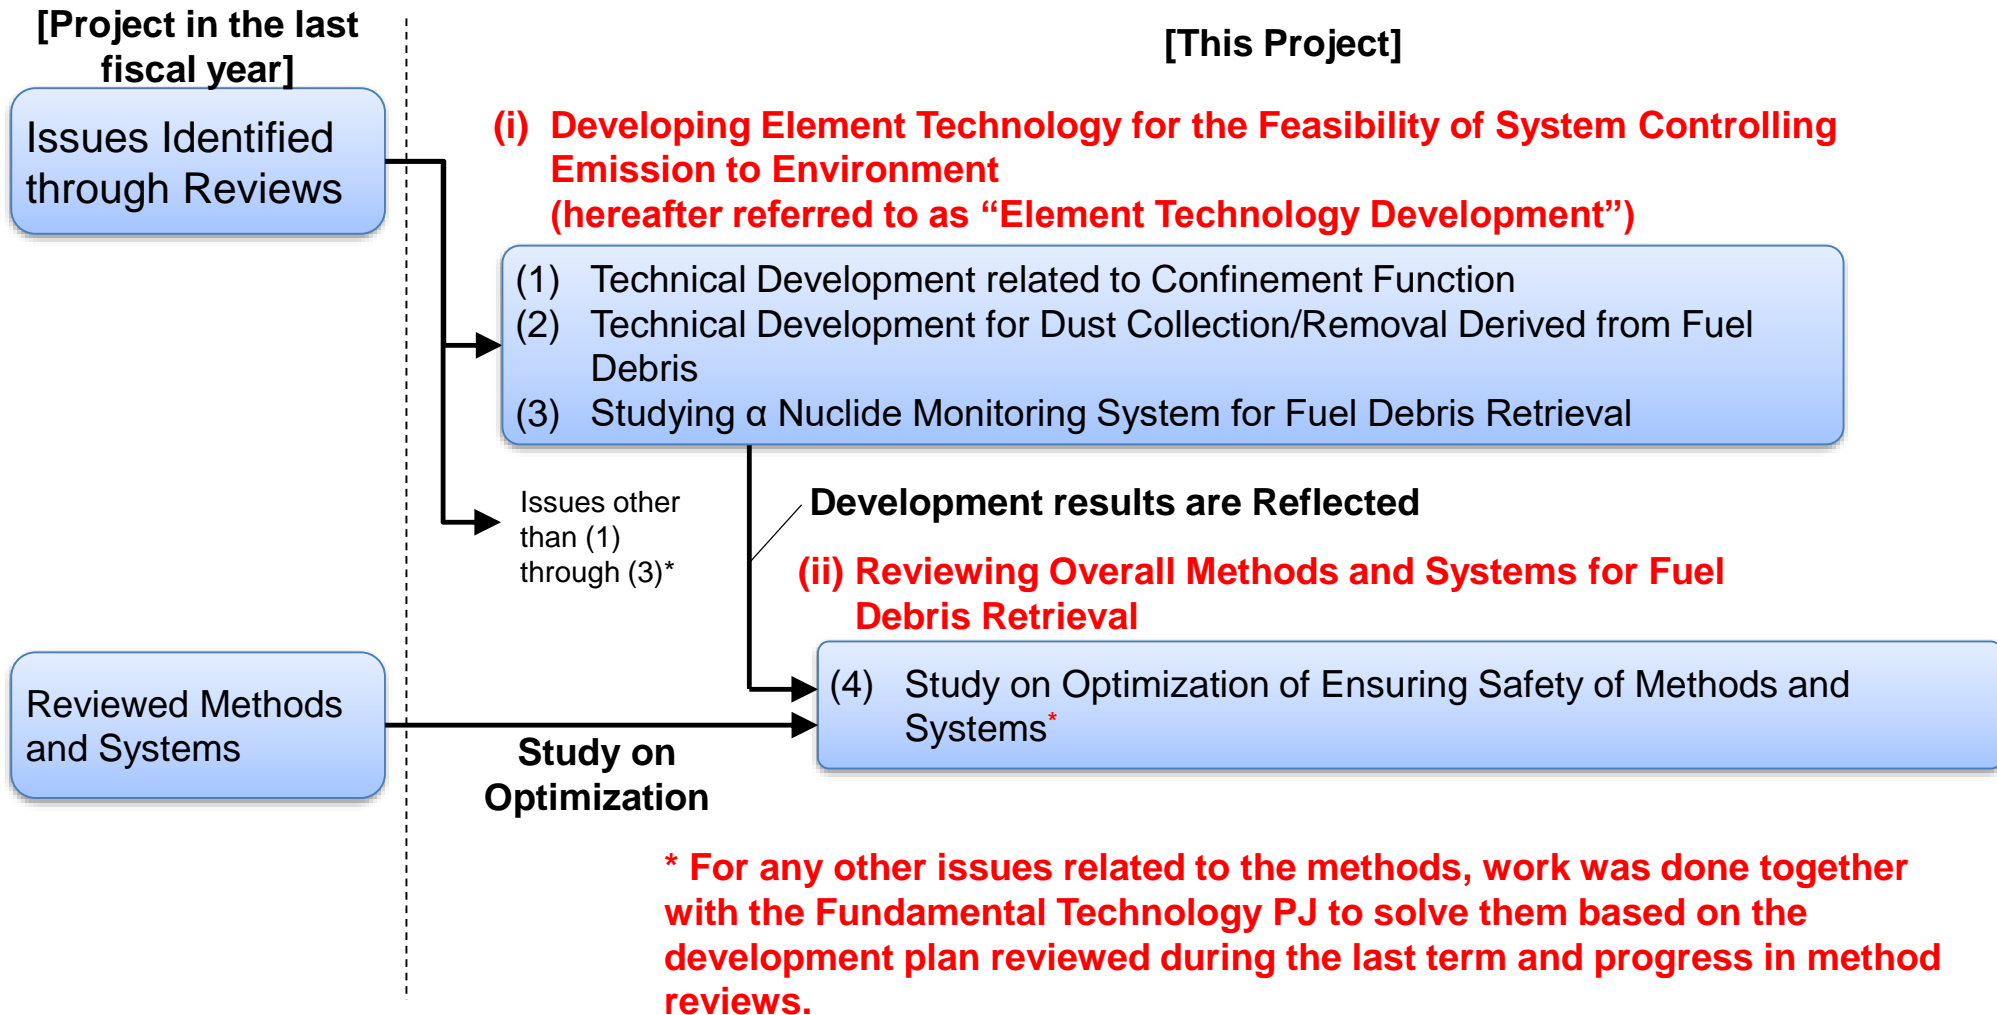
[Project in the last fiscal year]

Issues Identified through Reviews

Reviewed Methods and Systems

[This Project]

(i) Developing Element Technology for the Feasibility of System Controlling Emission to Environment (hereafter referred to as “Element Technology Development”)

(1) Technical Development related to Confinement Function
(2) Technical Development for Dust Collection/Removal Derived from Fuel Debris
(3) Studying α Nuclide Monitoring System for Fuel Debris Retrieval

Issues other than (1) through (3)*

Development results are Reflected

(ii) Reviewing Overall Methods and Systems for Fuel Debris Retrieval

(4) Study on Optimization of Ensuring Safety of Methods and Systems*

Study on Optimization

* For any other issues related to the methods, work was done together with the Fundamental Technology PJ to solve them based on the development plan reviewed during the last term and progress in method reviews.